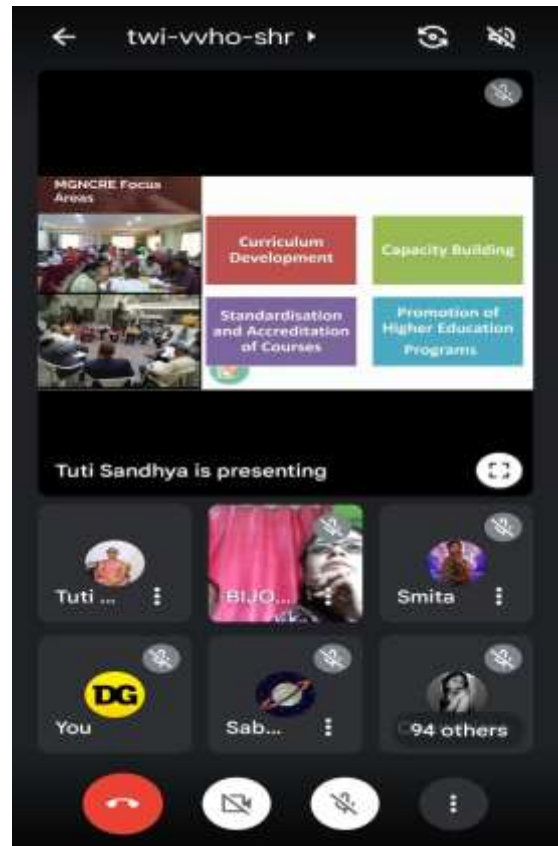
twi-vvho-shr ▸

MGNCRE Focus Areas

Curriculum Development

Capacity Building

Standardisation and Accreditation of Courses

Promotion of Higher Education Programs

Tuti Sandhya is presenting

Tuti ...

BIJO...

Smita

DG

You

Sab...

94 others